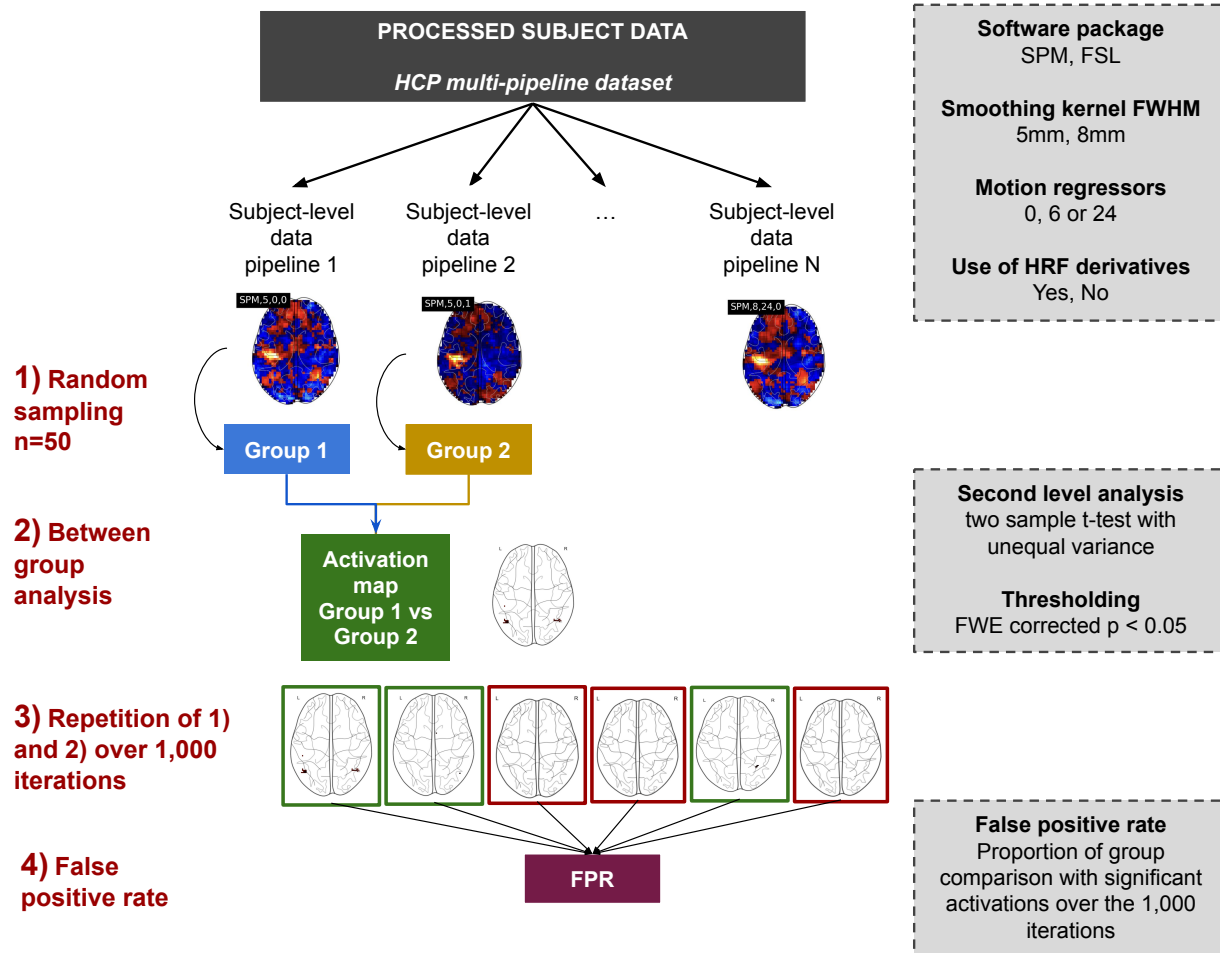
PROCESSED SUBJECT DATA

HCP multi-pipeline dataset

Subject-level data pipeline 1

Subject-level data pipeline 2

…

Subject-level data pipeline N

SPM,5,0,0

SPM,5,0,1

SPM,8,24,0

1) Random sampling n=50

Group 1

Group 2

2) Between group analysis

Activation map Group 1 vs Group 2

L R

3) Repetition of 1) and 2) over 1,000 iterations

4) False positive rate

FPR

Software package
SPM, FSL

Smoothing kernel FWHM
5mm, 8mm

Motion regressors
0, 6 or 24

Use of HRF derivatives
Yes, No

Second level analysis
two sample t-test with unequal variance

Thresholding
FWE corrected p < 0.05

False positive rate
Proportion of group comparison with significant activations over the 1,000 iterations